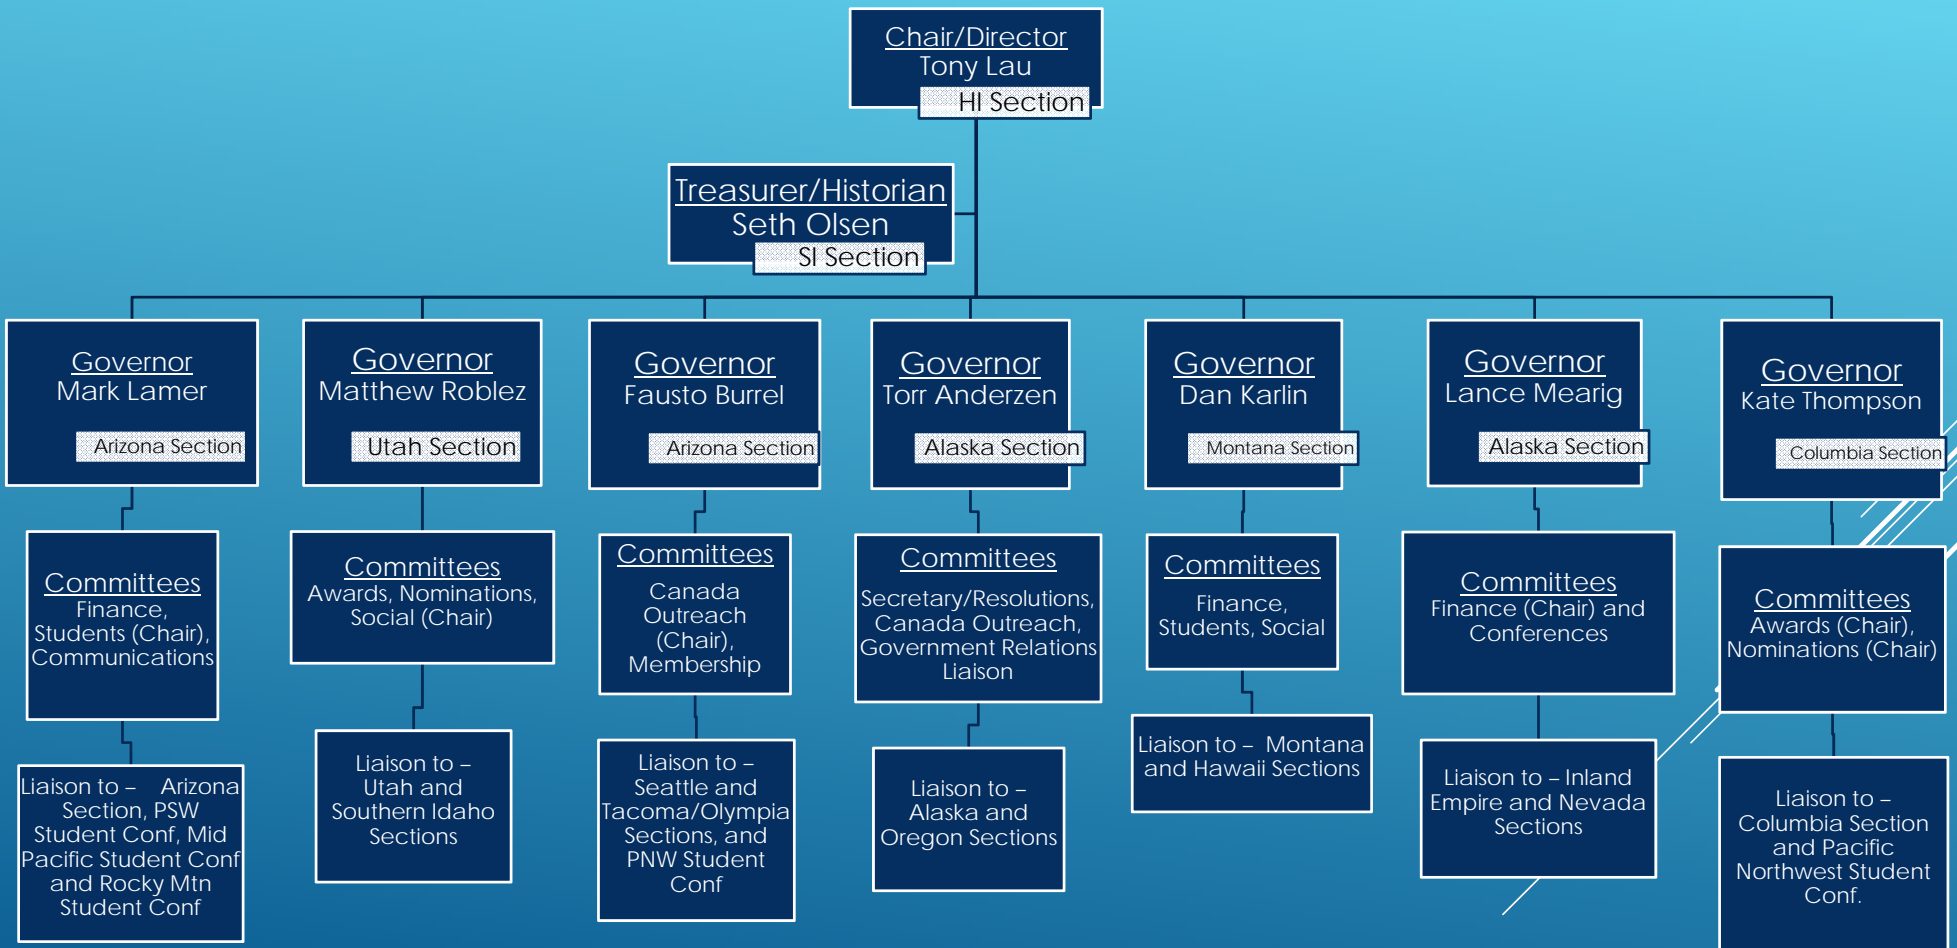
Chair/Director
Tony Lau
HI Section

Treasurer/Historian
Seth Olsen
SI Section

Governor
Mark Lamer
Arizona Section

Committees
Finance, Students (Chair), Communications

Liaison to – Arizona Section, PSW Student Conf, Mid Pacific Student Conf and Rocky Mtn Student Conf

Governor
Matthew Roblez
Utah Section

Committees
Awards, Nominations, Social (Chair)

Liaison to – Utah and Southern Idaho Sections

Governor
Fausto Burrel
Arizona Section

Committees
Canada Outreach (Chair), Membership

Liaison to – Seattle and Tacoma/Olympia Sections, and PNW Student Conf

Governor
Torr Anderzen
Alaska Section

Committees
Secretary/Resolutions, Canada Outreach, Government Relations Liaison

Liaison to – Alaska and Oregon Sections

Governor
Dan Karlin
Montana Section

Committees
Finance, Students, Social

Liaison to – Montana and Hawaii Sections

Governor
Lance Mearig
Alaska Section

Committees
Finance (Chair) and Conferences

Liaison to – Inland Empire and Nevada Sections

Governor
Kate Thompson
Columbia Section

Committees
Awards (Chair), Nominations (Chair)

Liaison to – Columbia Section and Pacific Northwest Student Conf.